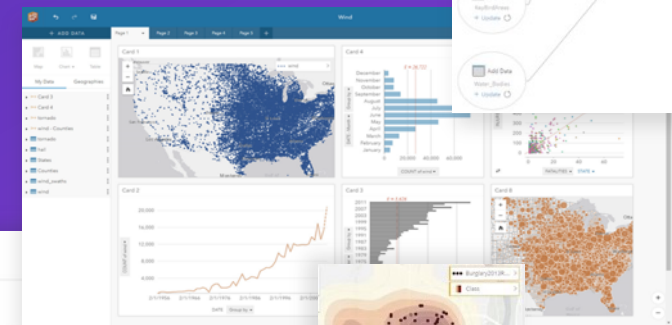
Wind

+ ADD DATA

Page 1

Page 2

Page 3

Page 4

Page 5

Map

Chart

Table

My Data

Geographies

Card 3

Card 4

tornado

wind - Counties

tornado

hail

States

Counties

wind_swaths

wind

Card 1

Card 4

December

November

October

September

August

July

June

May

April

March

February

January

Card 2

20,000

16,000

12,000

8,000

4,000

Card 3

2011

Card 6

Update

Add Data

Update

Burglary2012R...

Class